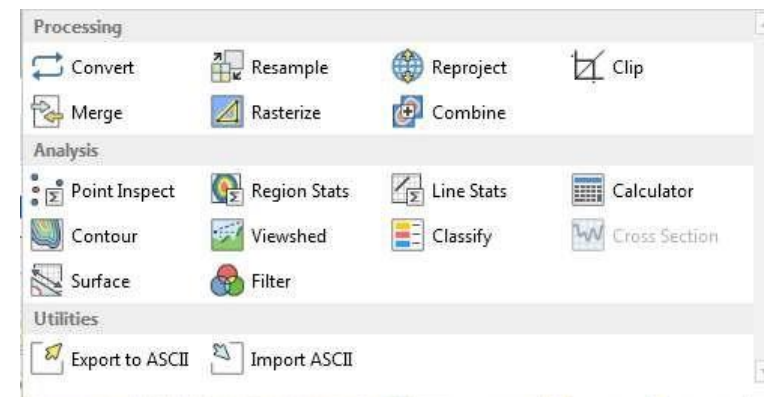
Processing

Convert
Resample
Reproject
Clip
Merge
Rasterize
Combine

Analysis

Point Inspect
Region Stats
Line Stats
Calculator
Contour
Viewshed
Classify
Cross Section
Surface
Filter

Utilities

Export to ASCII
Import ASCII